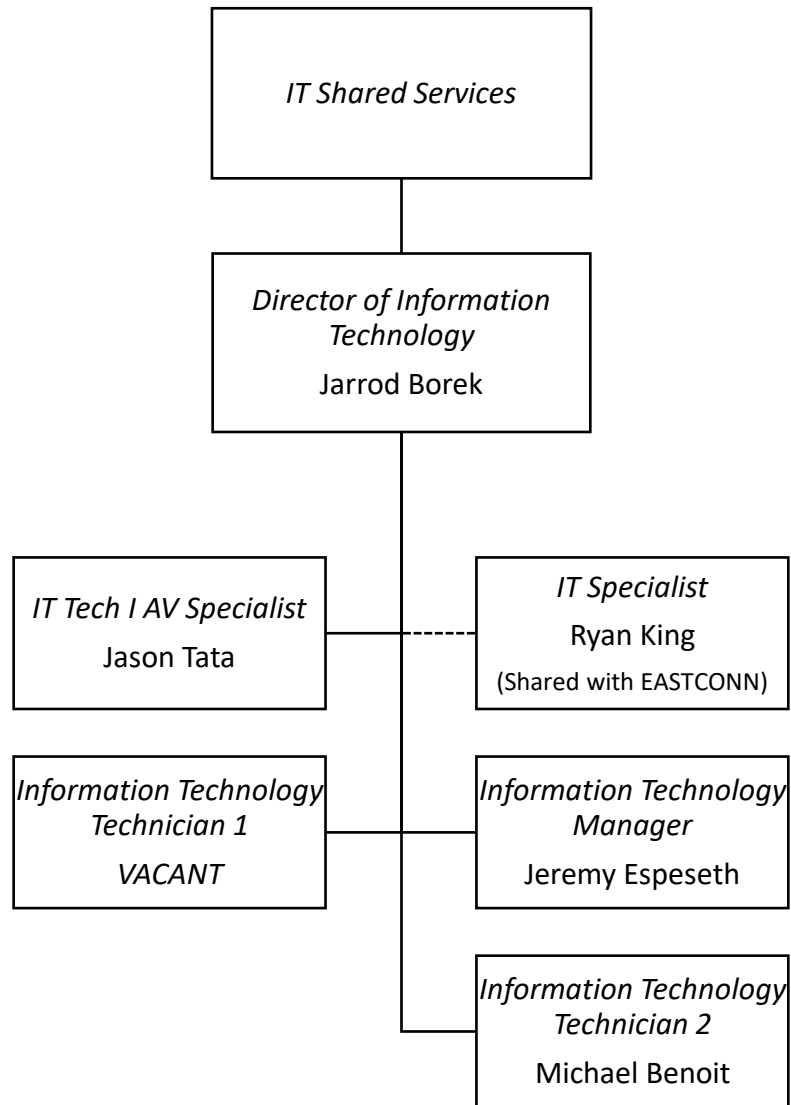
IT Shared Services

Director of Information Technology
Jarrod Borek

IT Tech I AV Specialist
Jason Tata

IT Specialist
Ryan King
(Shared with EASTCONN)

Information Technology Technician 1
VACANT

Information Technology Manager
Jeremy Espeseth

Information Technology Technician 2
Michael Benoit